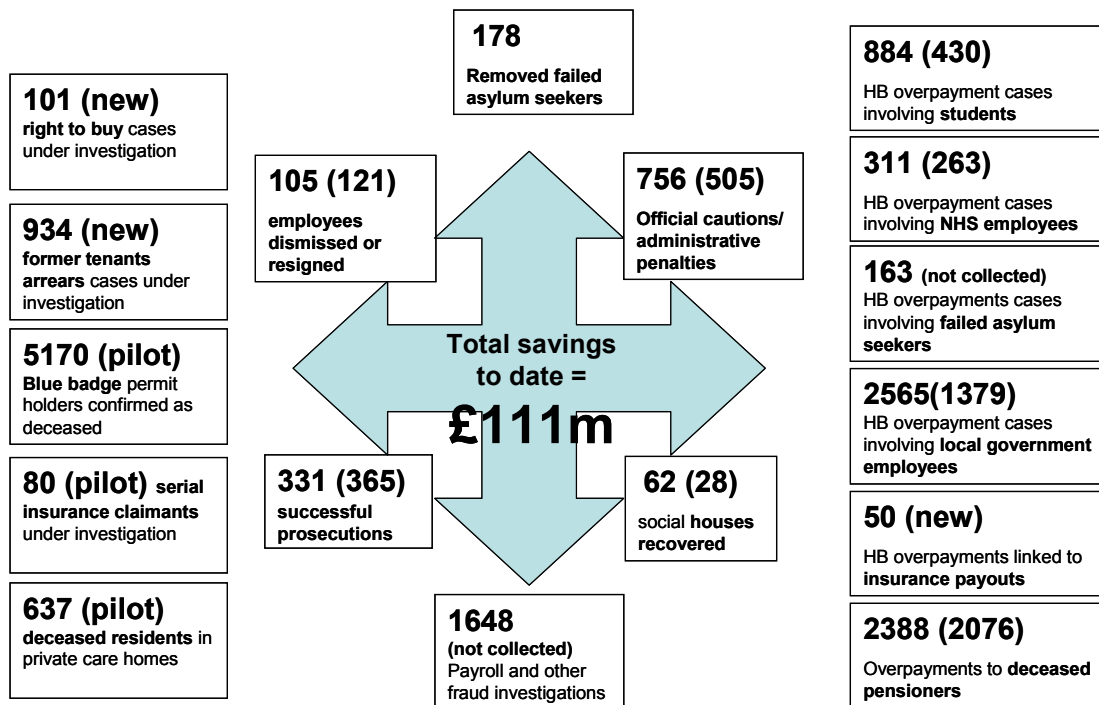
101 (new)
right to buy cases under investigation

934 (new)
former tenants arrears cases under investigation

5170 (pilot)
Blue badge permit holders confirmed as deceased

80 (pilot) serial insurance claimants under investigation

637 (pilot)
deceased residents in private care homes

178
Removed failed asylum seekers

105 (121)
employees dismissed or resigned

756 (505)
Official cautions/ administrative penalties

Total savings to date =
£111m

331 (365)
successful prosecutions

62 (28)
social houses recovered

1648
(not collected)
Payroll and other fraud investigations

884 (430)
HB overpayment cases involving students

311 (263)
HB overpayment cases involving NHS employees

163 (not collected)
HB overpayments cases involving failed asylum seekers

2565(1379)
HB overpayment cases involving local government employees

50 (new)
HB overpayments linked to insurance payouts

2388 (2076)
Overpayments to deceased pensioners